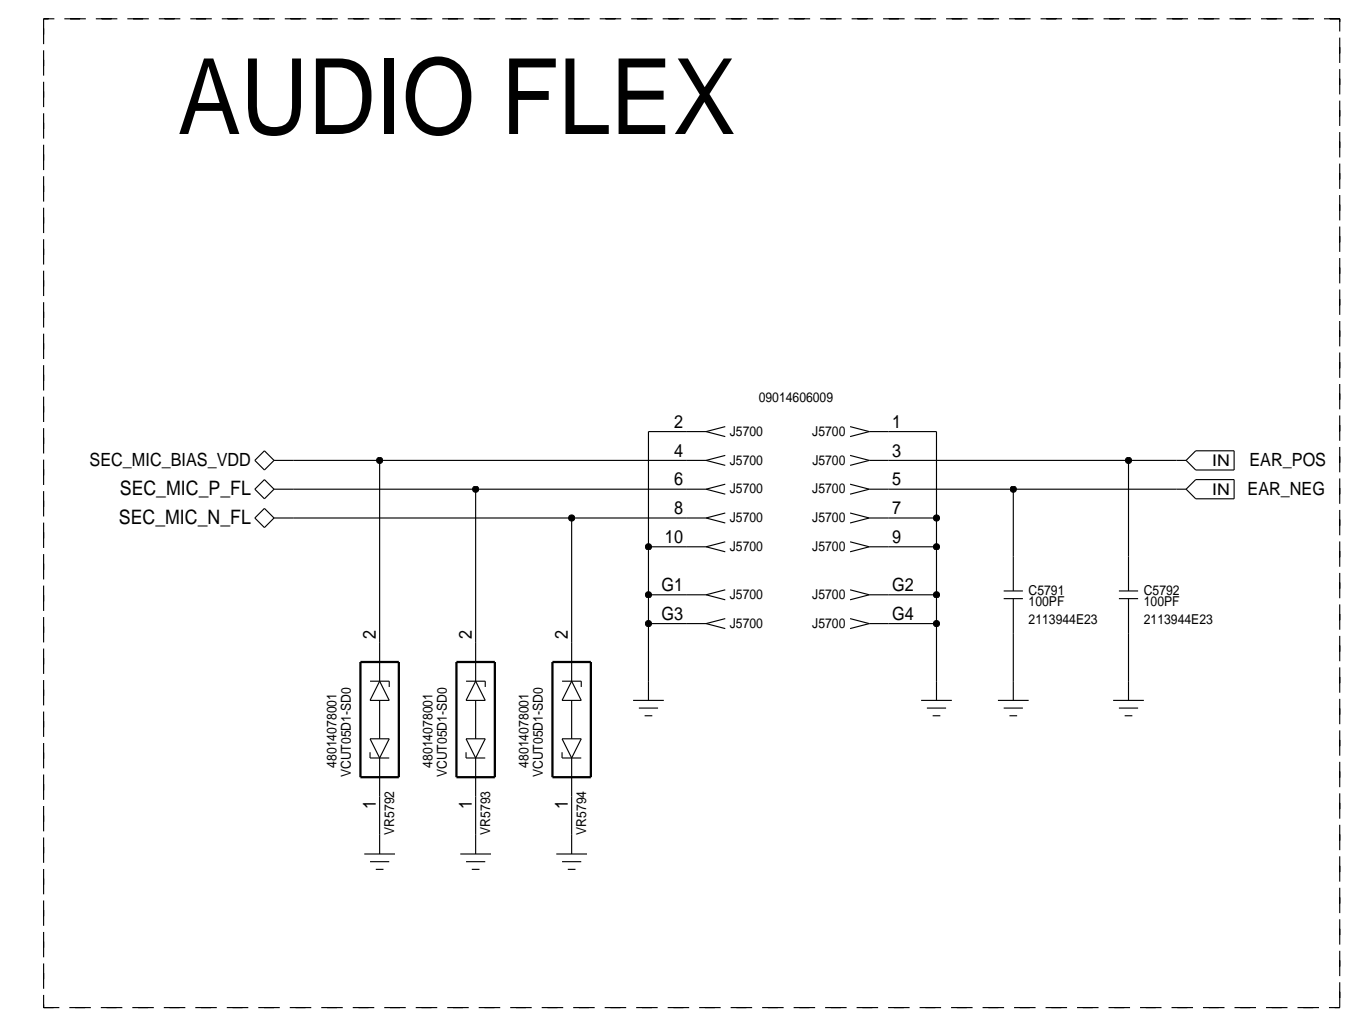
AUDIO FLEX

09014606009

SEC_MIC_BIAS_VDD
SEC_MIC_P_FL
SEC_MIC_N_FL

2 J5700
4 J5700
6 J5700
8 J5700
10 J5700
G1 J5700
G3 J5700

J5700 1
J5700 3
J5700 5
J5700 7
J5700 9
J5700 G2
J5700 G4

IN EAR_POS
IN EAR_NEG

C5791
100PF
2113944E23

C5792
100PF
2113944E23

2
48014078001
VCUT05D1-SD0
1
VR5792

2
48014078001
VCUT05D1-SD0
1
VR5793

2
48014078001
VCUT05D1-SD0
1
VR5794